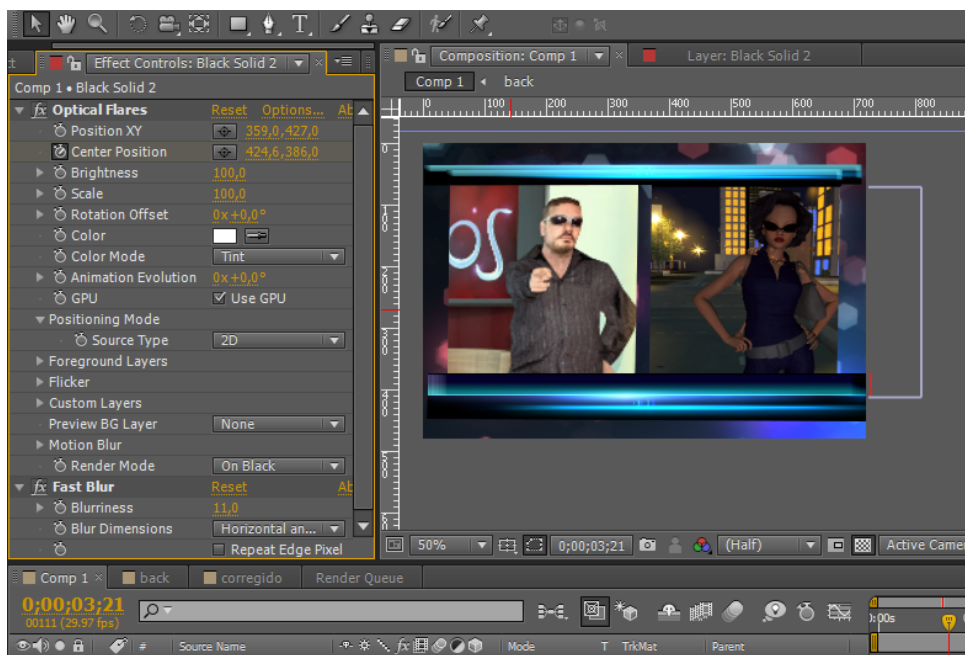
Effect Controls: Black Solid 2
Composition: Comp 1
Layer: Black Solid 2
Comp 1 • Black Solid 2
Comp 1
back
Optical Flares
Reset
Options...
Ab
Position XY
359,0,427,0
Center Position
424,6,386,0
Brightness
100,0
Scale
100,0
Rotation Offset
0x +0,0°
Color
Color Mode
Tint
Animation Evolution
0x +0,0°
GPU
Use GPU
Positioning Mode
Source Type
2D
Foreground Layers
Flicker
Custom Layers
Preview BG Layer
None
Motion Blur
Render Mode
On Black
Fast Blur
Reset
Ab
Blurriness
11,0
Blur Dimensions
Horizontal an...
Repeat Edge Pixel
0
100
200
300
400
500
600
700
800
50%
0;00;03;21
(Half)
Active Camera
Comp 1
back
corregido
Render Queue
0;00;03;21
00111 (29.97 fps)
Source Name
Mode
T
TrkMat
Parent
0:00s